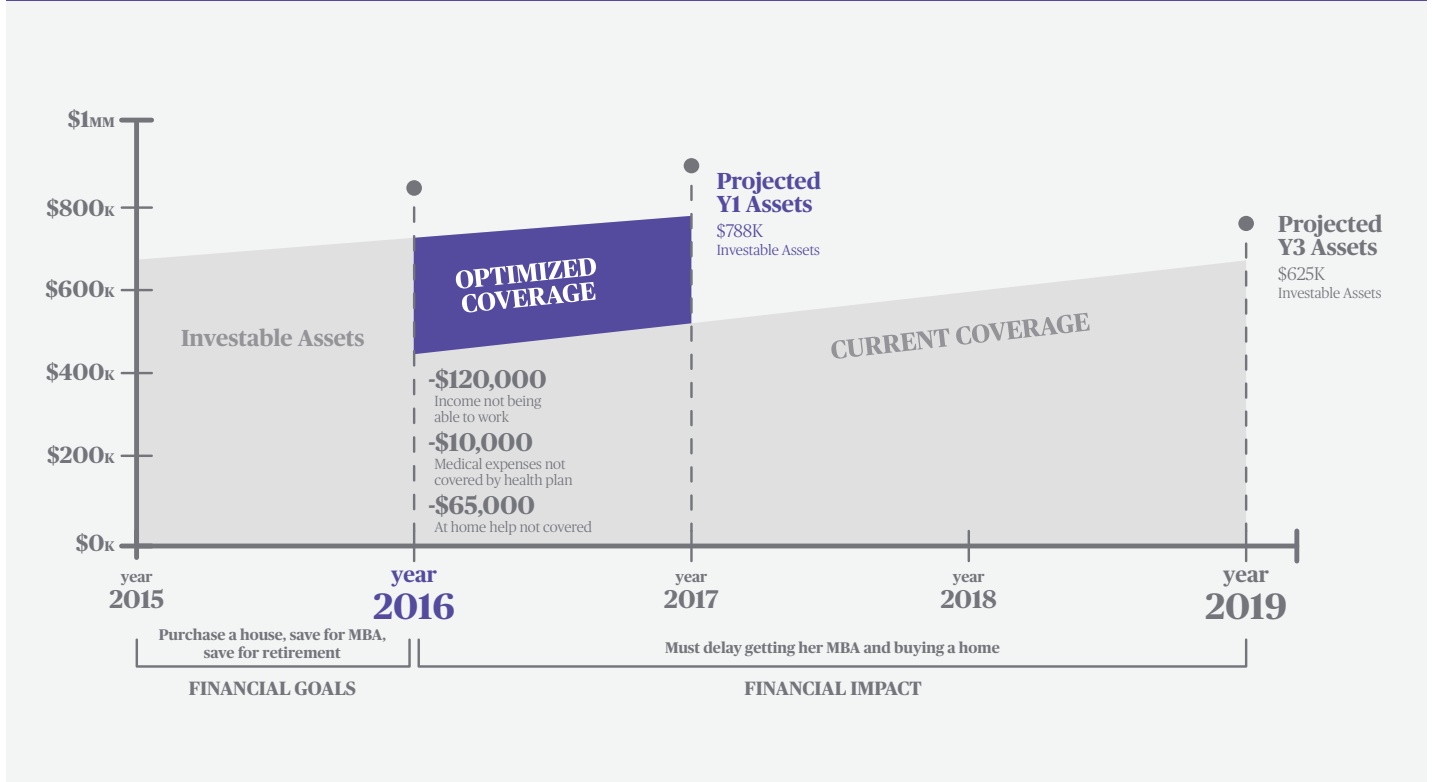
$1MM
$800K
$600K
$400K
$200K
$0K

Investable Assets

OPTIMIZED COVERAGE

Projected Y1 Assets
$788K
Investable Assets

Projected Y3 Assets
$625K
Investable Assets

CURRENT COVERAGE

-$120,000
Income not being able to work
-$10,000
Medical expenses not covered by health plan
-$65,000
At home help not covered

year 2015
year 2016
year 2017
year 2018
year 2019

Purchase a house, save for MBA, save for retirement
FINANCIAL GOALS

Must delay getting her MBA and buying a home
FINANCIAL IMPACT